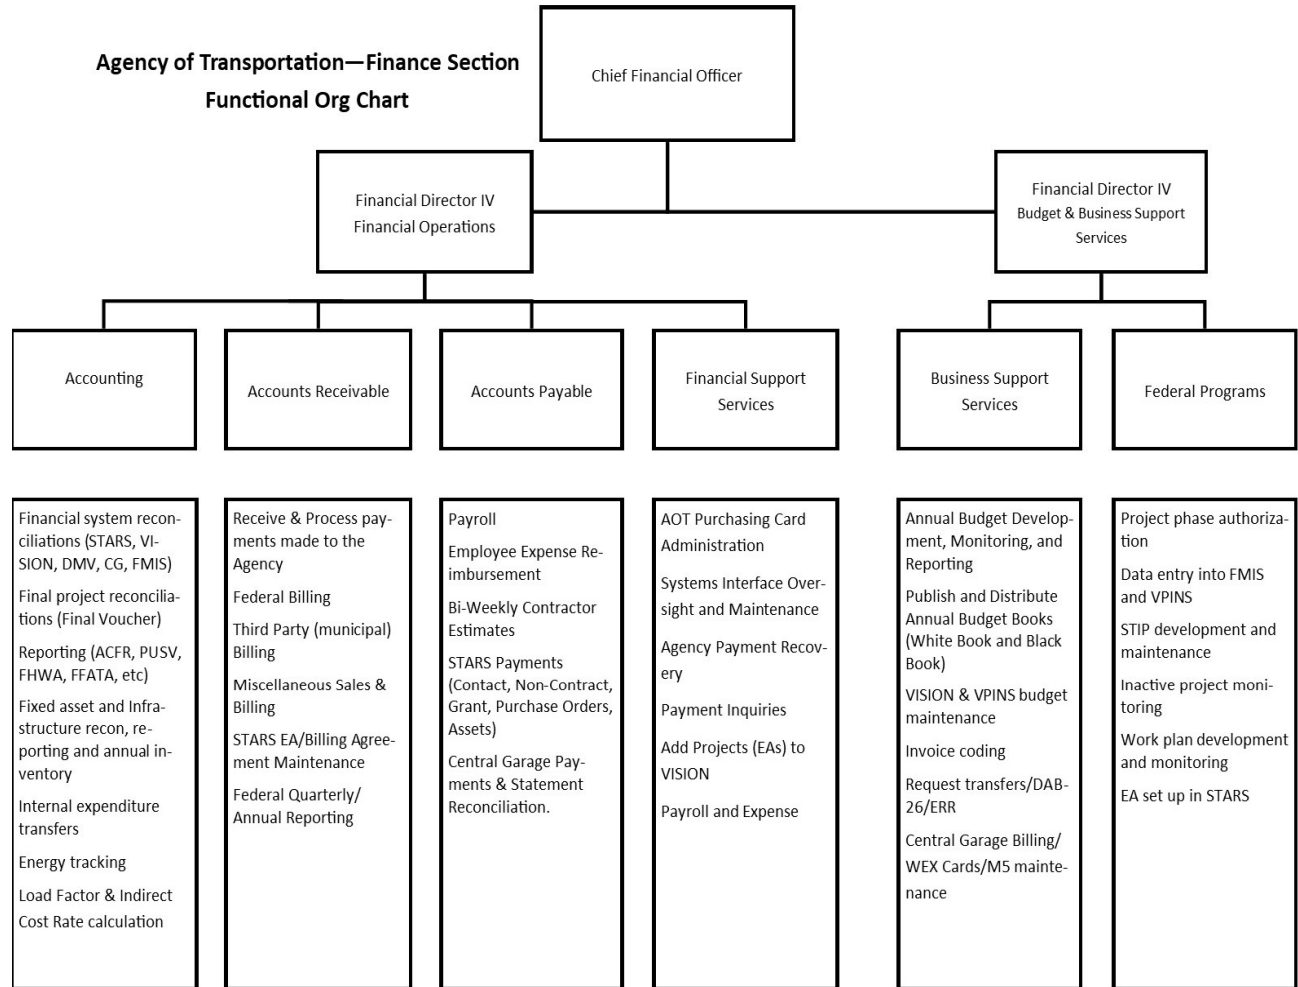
Agency of Transportation—Finance Section
Functional Org Chart

Chief Financial Officer

Financial Director IV
Financial Operations

Financial Director IV
Budget & Business Support Services

Accounting

Accounts Receivable

Accounts Payable

Financial Support Services

Business Support Services

Federal Programs

Financial system reconciliations (STARS, VISION, DMV, CG, FMIS)

Final project reconciliations (Final Voucher)

Reporting (ACFR, PUSV, FHWA, FFATA, etc)

Fixed asset and Infrastructure recon, reporting and annual inventory

Internal expenditure transfers

Energy tracking

Load Factor & Indirect Cost Rate calculation

Receive & Process payments made to the Agency

Federal Billing

Third Party (municipal) Billing

Miscellaneous Sales & Billing

STARS EA/Billing Agreement Maintenance

Federal Quarterly/ Annual Reporting

Payroll

Employee Expense Reimbursement

Bi-Weekly Contractor Estimates

STARS Payments (Contact, Non-Contract, Grant, Purchase Orders, Assets)

Central Garage Payments & Statement Reconciliation.

AOT Purchasing Card Administration

Systems Interface Oversight and Maintenance

Agency Payment Recovery

Payment Inquiries

Add Projects (EAs) to VISION

Payroll and Expense

Annual Budget Development, Monitoring, and Reporting

Publish and Distribute Annual Budget Books (White Book and Black Book)

VISION & VPINS budget maintenance

Invoice coding

Request transfers/DAB-26/ERR

Central Garage Billing/ WEX Cards/M5 maintenance

Project phase authorization

Data entry into FMIS and VPINS

STIP development and maintenance

Inactive project monitoring

Work plan development and monitoring

EA set up in STARS